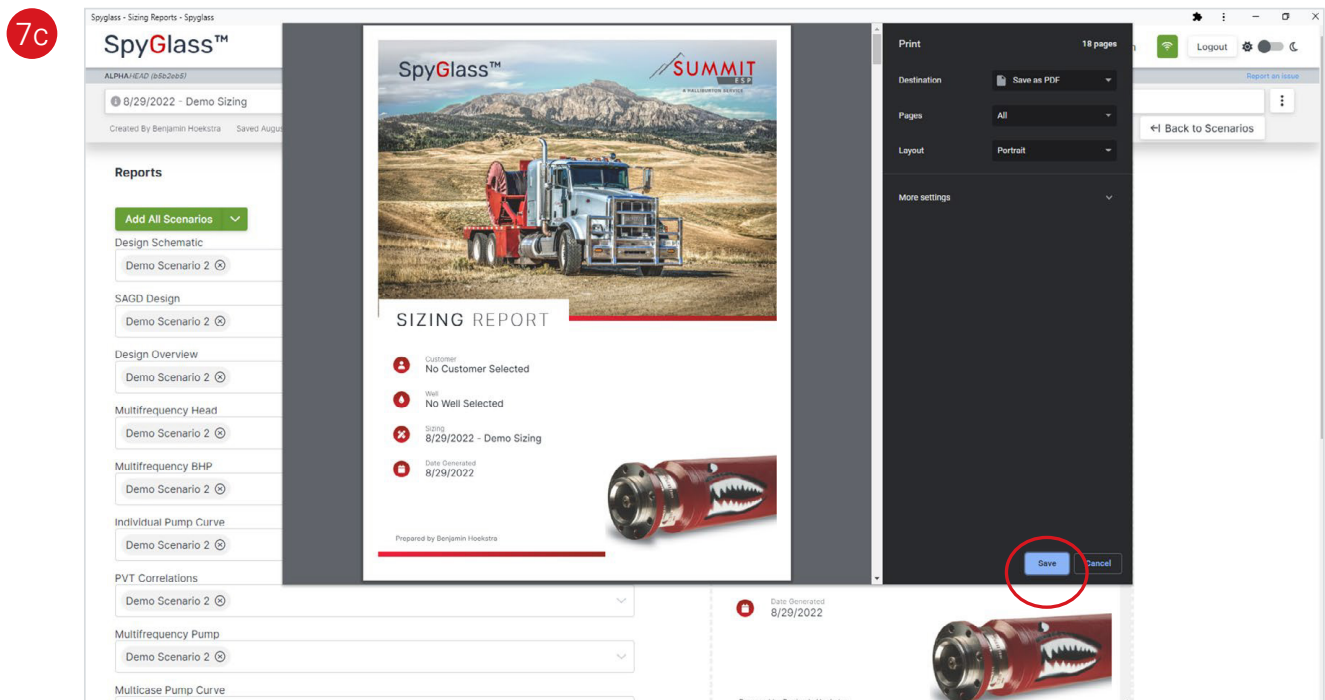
7c

Spyglass - Sizing Reports - Spyglass

SpyGlass™

ALPHAHEAD (b5b2eb5)

8/29/2022 - Demo Sizing

Created By Benjamin Hoekstra Saved Augu

Logout

Report an issue

← Back to Scenarios

Reports

Add All Scenarios

Design Schematic

Demo Scenario 2 ⊗

SAGD Design

Demo Scenario 2 ⊗

Design Overview

Demo Scenario 2 ⊗

Multifrequency Head

Demo Scenario 2 ⊗

Multifrequency BHP

Demo Scenario 2 ⊗

Individual Pump Curve

Demo Scenario 2 ⊗

PVT Correlations

Demo Scenario 2 ⊗

Multifrequency Pump

Demo Scenario 2 ⊗

Multicase Pump Curve

SpyGlass™

SUMMIT ESP

A HALLIBURTON SERVICE

SIZING REPORT

Customer
No Customer Selected

Well
No Well Selected

Sizing
8/29/2022 - Demo Sizing

Date Generated
8/29/2022

Prepared by Benjamin Hoekstra

Print

18 pages

Destination

Save as PDF

Pages

All

Layout

Portrait

More settings

Save

Cancel

Date Generated
8/29/2022